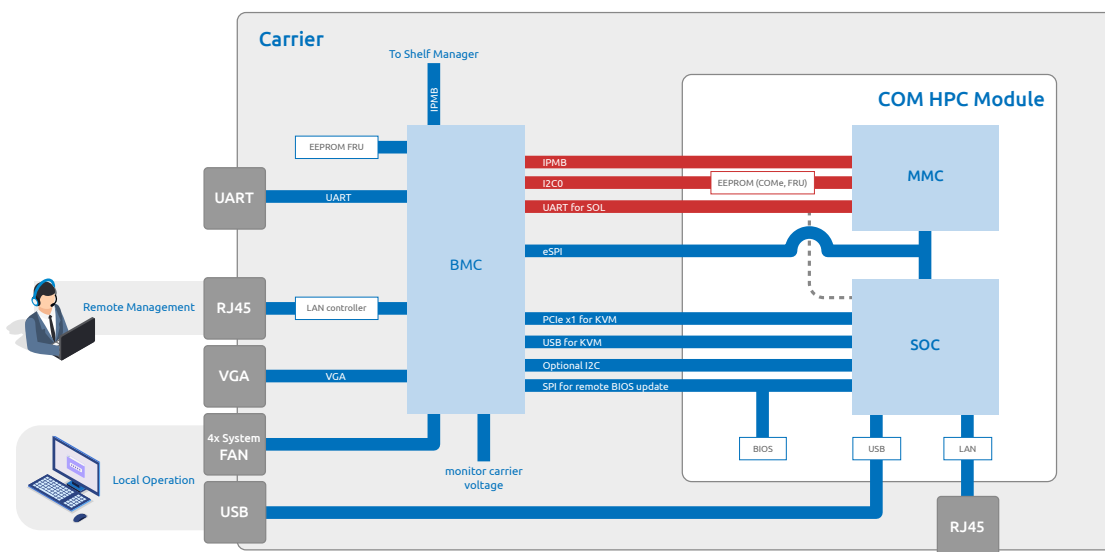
Carrier

To Shelf Manager

IPMB

COM HPC Module

EEPROM FRU

UART

UART

BMC

IPMB

I2C0

UART for SOL

EEPROM (COMe, FRU)

MMC

eSPI

Remote Management

RJ45

LAN controller

PCIe x1 for KVM

USB for KVM

Optional I2C

SPI for remote BIOS update

SOC

VGA

VGA

4x System FAN

monitor carrier voltage

BIOS

USB

LAN

Local Operation

USB

RJ45